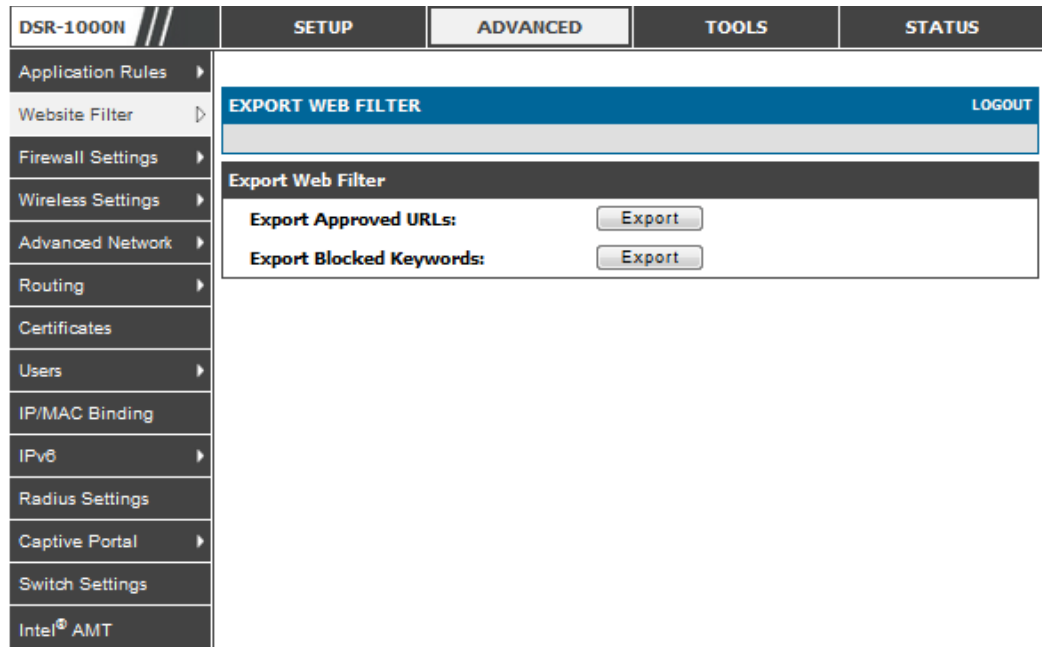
DSR-1000N

SETUP | ADVANCED | TOOLS | STATUS

Application Rules
Website Filter
Firewall Settings
Wireless Settings
Advanced Network
Routing
Certificates
Users
IP/MAC Binding
IPv6
Radius Settings
Captive Portal
Switch Settings
Intel® AMT

EXPORT WEB FILTER
LOGOUT

Export Web Filter

Export Approved URLs: Export

Export Blocked Keywords: Export